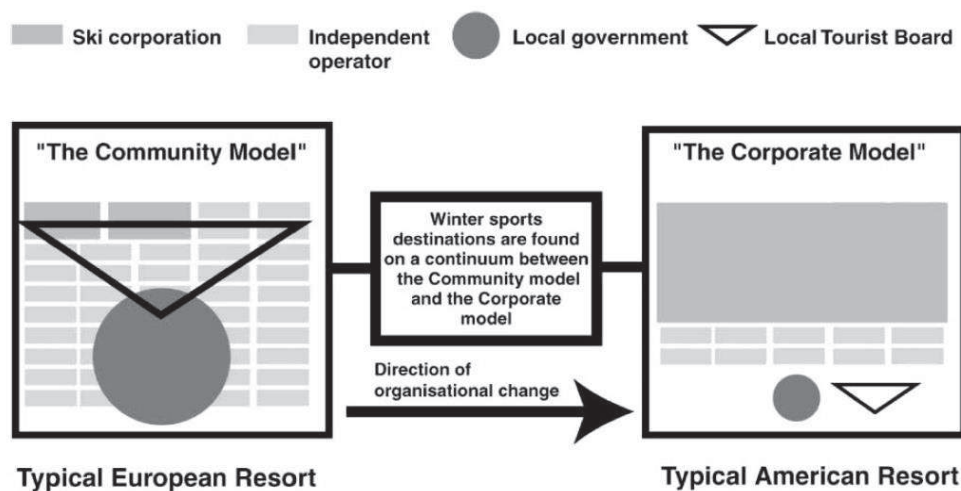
Ski corporation
Independent operator
Local government
Local Tourist Board

"The Community Model"

Winter sports destinations are found on a continuum between the Community model and the Corporate model

"The Corporate Model"

Direction of organisational change

Typical European Resort

Typical American Resort